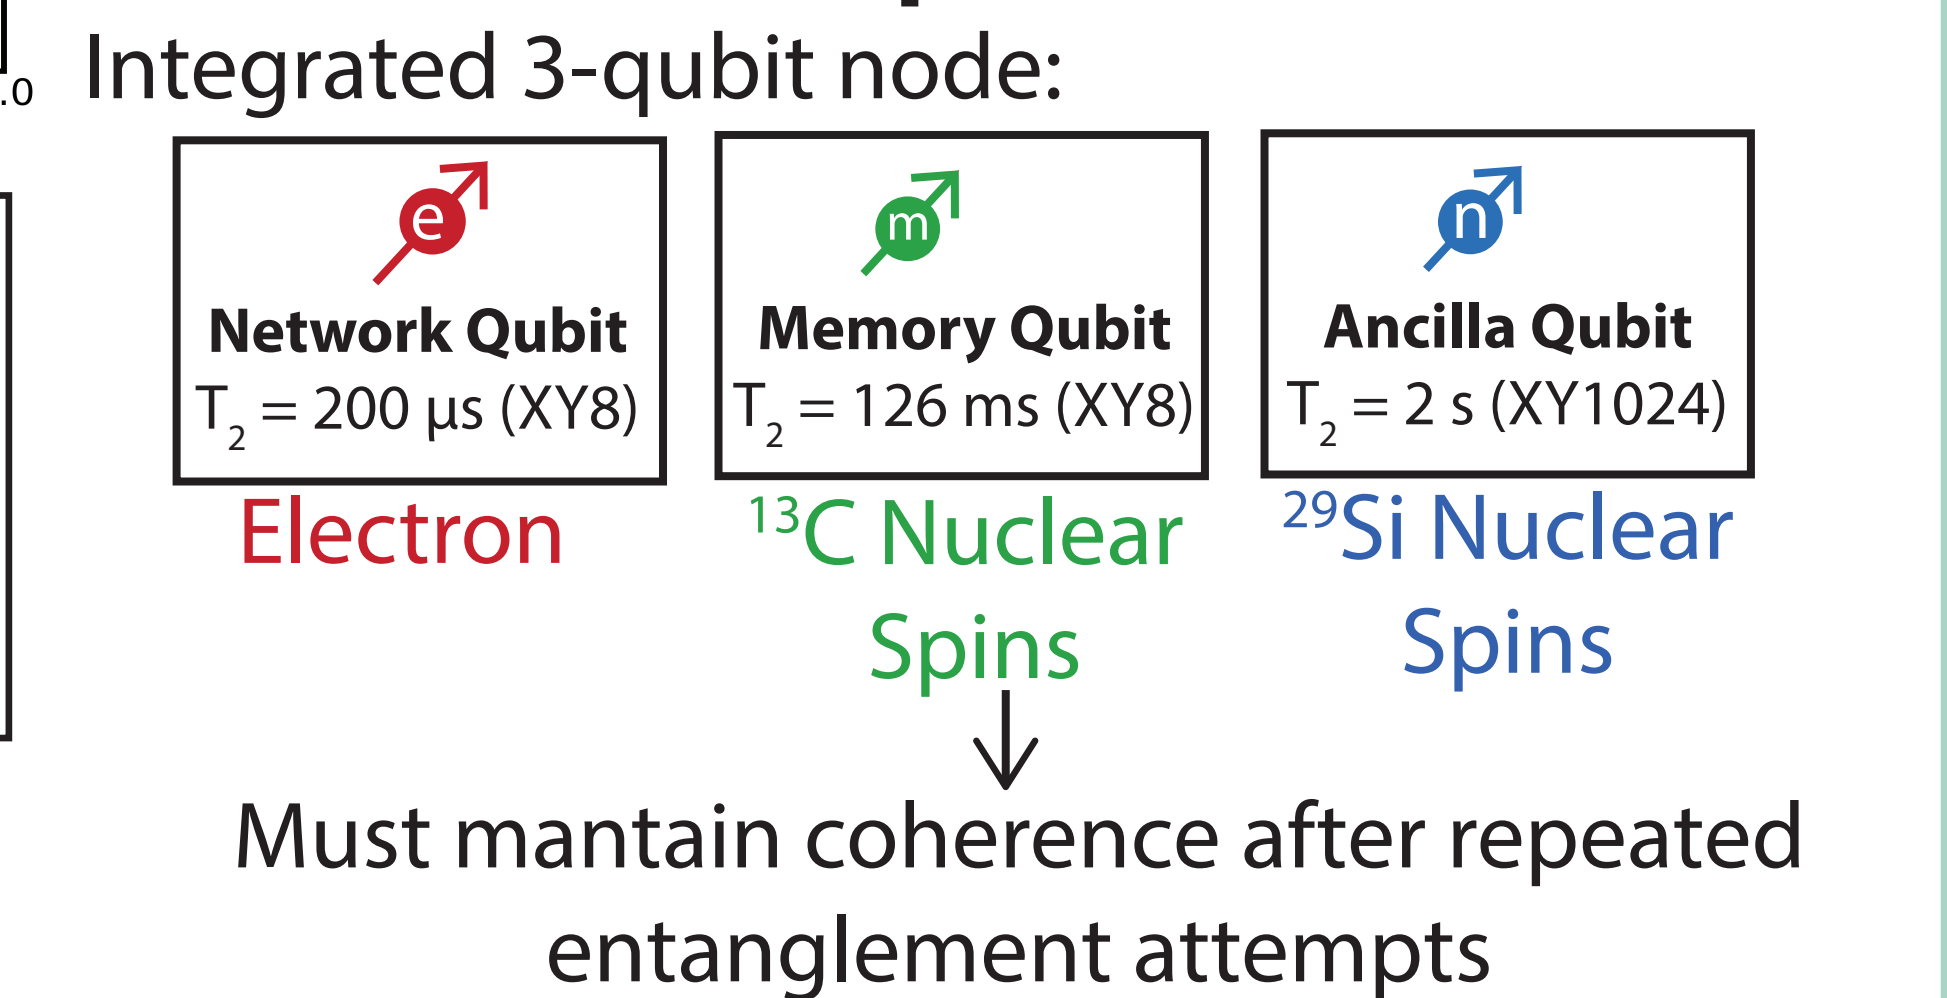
.0

Integrated 3-qubit node:

e

Network Qubit

$T_2$ = 200 µs (XY8)

Electron

m

Memory Qubit

$T_2$ = 126 ms (XY8)

$^{13}$C Nuclear Spins

n

Ancilla Qubit

$T_2$ = 2 s (XY1024)

$^{29}$Si Nuclear Spins

Must mantain coherence after repeated entanglement attempts